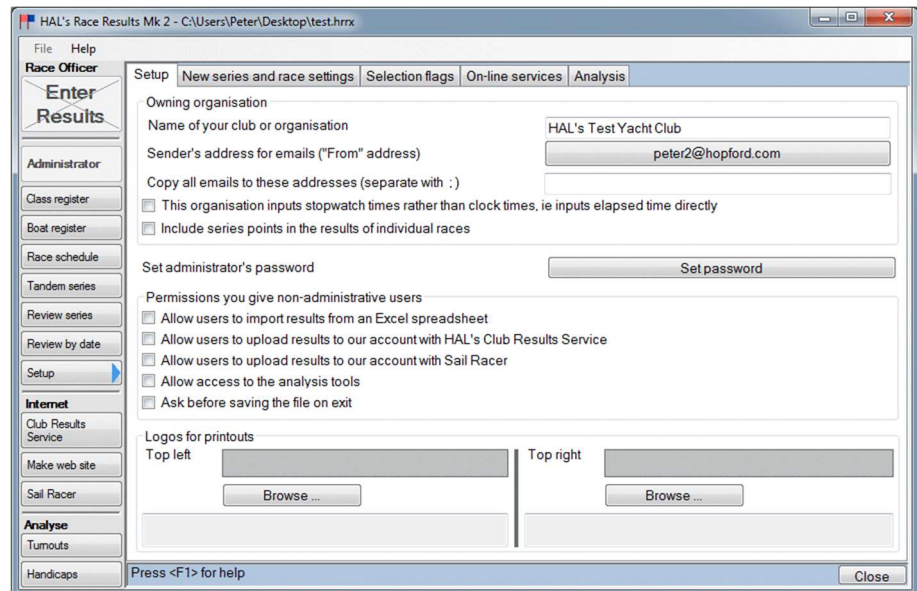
HAL's Race Results Mk 2 - C:\Users\Peter\Desktop\test.hrrx

File Help

Race Officer

Enter Results

Administrator

Class register

Boat register

Race schedule

Tandem series

Review series

Review by date

Setup

Internet

Club Results Service

Make web site

Sail Racer

Analyse

Turnouts

Handicaps

Setup | New series and race settings | Selection flags | On-line services | Analysis

Owning organisation

Name of your club or organisation HAL's Test Yacht Club

Sender's address for emails ("From" address) peter2@hopford.com

Copy all emails to these addresses (separate with ; )

This organisation inputs stopwatch times rather than clock times, ie inputs elapsed time directly

Include series points in the results of individual races

Set administrator's password

Set password

Permissions you give non-administrative users

Allow users to import results from an Excel spreadsheet

Allow users to upload results to our account with HAL's Club Results Service

Allow users to upload results to our account with Sail Racer

Allow access to the analysis tools

Ask before saving the file on exit

Logos for printouts

Top left

Browse ...

Top right

Browse ...

Press <F1> for help

Close